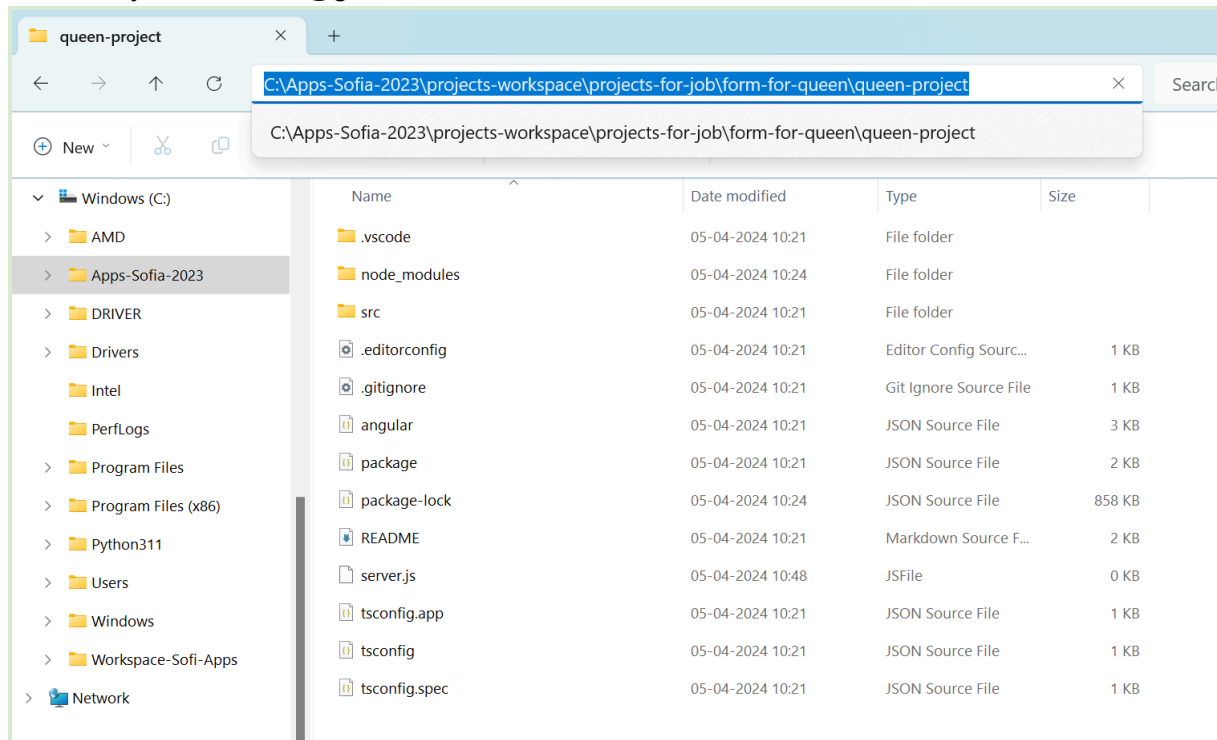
queen-project

C:\Apps-Sofia-2023\projects-workspace\projects-for-job\form-for-queen\queen-project

Searc

C:\Apps-Sofia-2023\projects-workspace\projects-for-job\form-for-queen\queen-project

New

Windows (C:)
AMD
Apps-Sofia-2023
DRIVER
Drivers
Intel
PerfLogs
Program Files
Program Files (x86)
Python311
Users
Windows
Workspace-Sofi-Apps
Network

| Name | Date modified | Type | Size |
|---|---|---|---|
| .vscode | 05-04-2024 10:21 | File folder | |
| node_modules | 05-04-2024 10:24 | File folder | |
| src | 05-04-2024 10:21 | File folder | |
| .editorconfig | 05-04-2024 10:21 | Editor Config Sourc... | 1 KB |
| .gitignore | 05-04-2024 10:21 | Git Ignore Source File | 1 KB |
| angular | 05-04-2024 10:21 | JSON Source File | 3 KB |
| package | 05-04-2024 10:21 | JSON Source File | 2 KB |
| package-lock | 05-04-2024 10:24 | JSON Source File | 858 KB |
| README | 05-04-2024 10:21 | Markdown Source F... | 2 KB |
| server.js | 05-04-2024 10:48 | JSFile | 0 KB |
| tsconfig.app | 05-04-2024 10:21 | JSON Source File | 1 KB |
| tsconfig | 05-04-2024 10:21 | JSON Source File | 1 KB |
| tsconfig.spec | 05-04-2024 10:21 | JSON Source File | 1 KB |